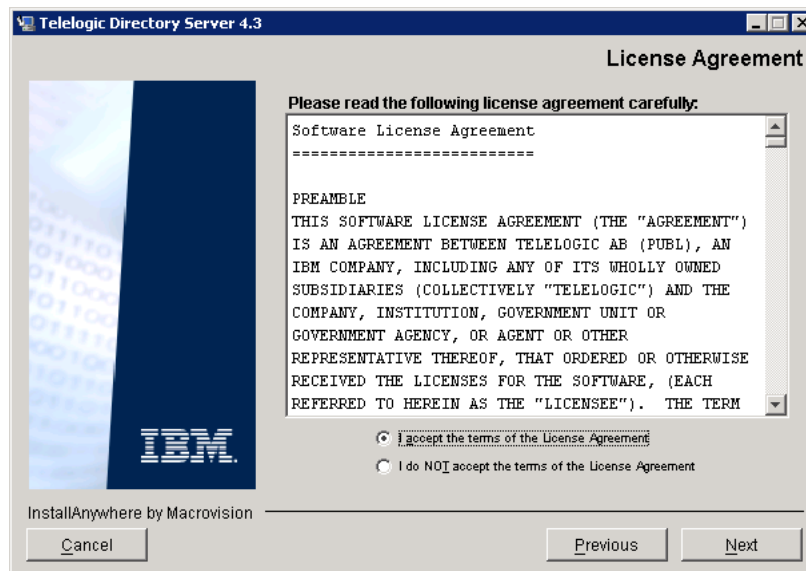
Telelogic Directory Server 4.3

License Agreement

Please read the following license agreement carefully:

Software License Agreement
==========================

PREAMBLE
THIS SOFTWARE LICENSE AGREEMENT (THE "AGREEMENT") IS AN AGREEMENT BETWEEN TELELOGIC AB (PUBL), AN IBM COMPANY, INCLUDING ANY OF ITS WHOLLY OWNED SUBSIDIARIES (COLLECTIVELY "TELELOGIC") AND THE COMPANY, INSTITUTION, GOVERNMENT UNIT OR GOVERNMENT AGENCY, OR AGENT OR OTHER REPRESENTATIVE THEREOF, THAT ORDERED OR OTHERWISE RECEIVED THE LICENSES FOR THE SOFTWARE, (EACH REFERRED TO HEREIN AS THE "LICENSEE"). THE TERM

IBM

I accept the terms of the License Agreement

I do NOT accept the terms of the License Agreement

InstallAnywhere by Macrovision

Cancel

Previous

Next